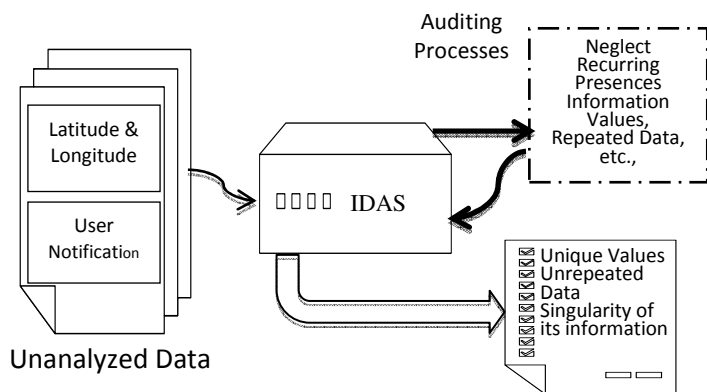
Auditing Processes

Neglect Recurring Presences Information Values, Repeated Data, etc.,

Latitude & Longitude

User Notification

IDAS

Unique Values
Unrepeated Data
Singularity of its information

Unanalyzed Data